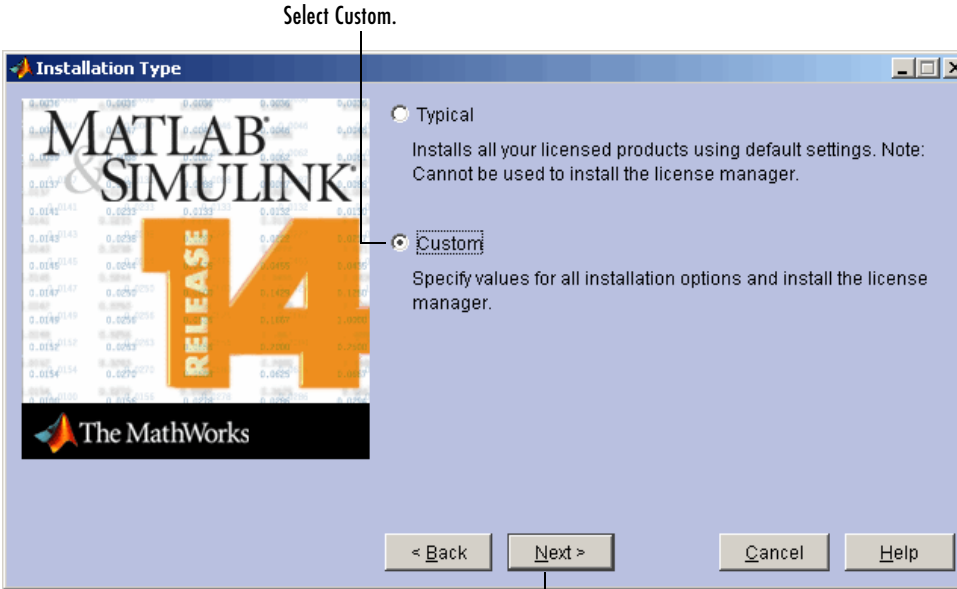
Select Custom.

Installation Type

MATLAB & SIMULINK

RELEASE 14

The MathWorks

Typical

Installs all your licensed products using default settings. Note: Cannot be used to install the license manager.

Custom

Specify values for all installation options and install the license manager.

< Back

Next >

Cancel

Help